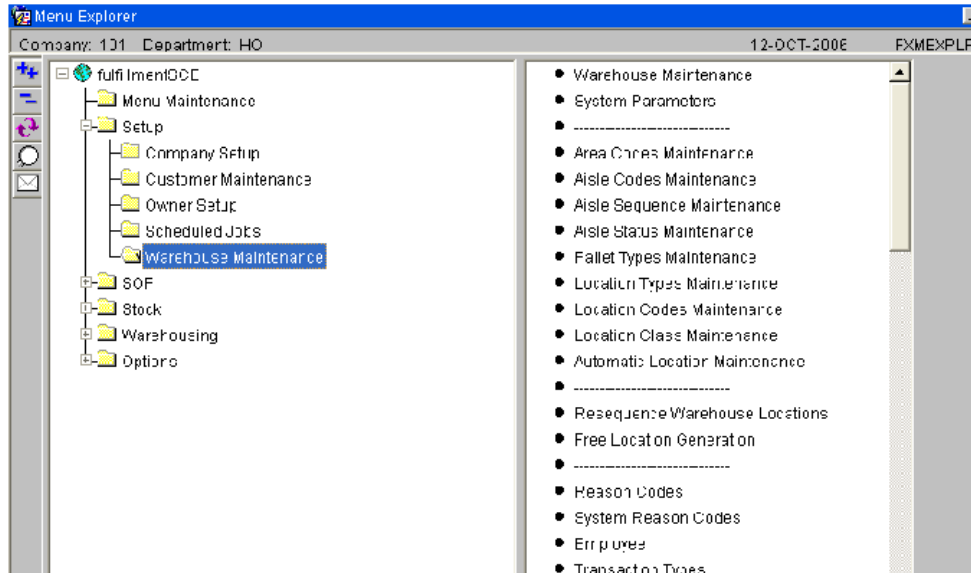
Menu Explorer

Company: 101 Department: HO 12-OCT-2006 FXMEXPLR

fulfilmentOCE
Menu Maintenance
Setup
Company Setup
Customer Maintenance
Owner Setup
Scheduled Jobs
Warehouse Maintenance
SOF
Stock
Warehousing
Options

- Warehouse Maintenance
- System Parameters
- ----------------------------
- Area Codes Maintenance
- Aisle Codes Maintenance
- Aisle Sequence Maintenance
- Aisle Status Maintenance
- Pallet Types Maintenance
- Location Types Maintenance
- Location Codes Maintenance
- Location Class Maintenance
- Automatic Location Maintenance
- ----------------------------
- Resequence Warehouse Locations
- Free Location Generation
- ----------------------------
- Reason Codes
- System Reason Codes
- Employees
- Transaction Types